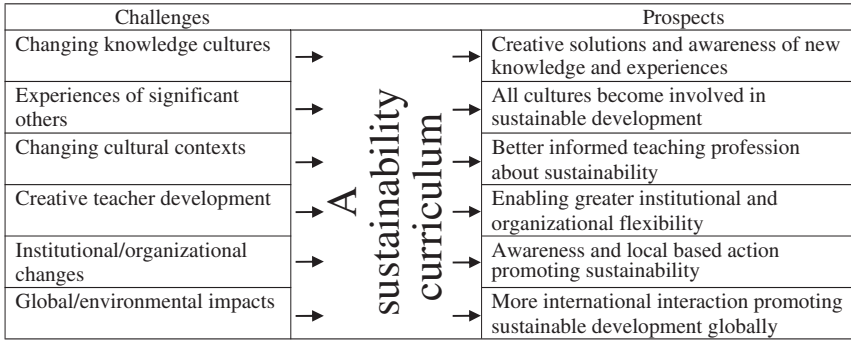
| Challenges | | Prospects |
|---|---|---|
| Changing knowledge cultures | A sustainability curriculum | Creative solutions and awareness of new knowledge and experiences |
| Experiences of significant others | | All cultures become involved in sustainable development |
| Changing cultural contexts | | Better informed teaching profession about sustainability |
| Creative teacher development | | Enabling greater institutional and organizational flexibility |
| Institutional/organizational changes | | Awareness and local based action promoting sustainability |
| Global/environmental impacts | | More international interaction promoting sustainable development globally |